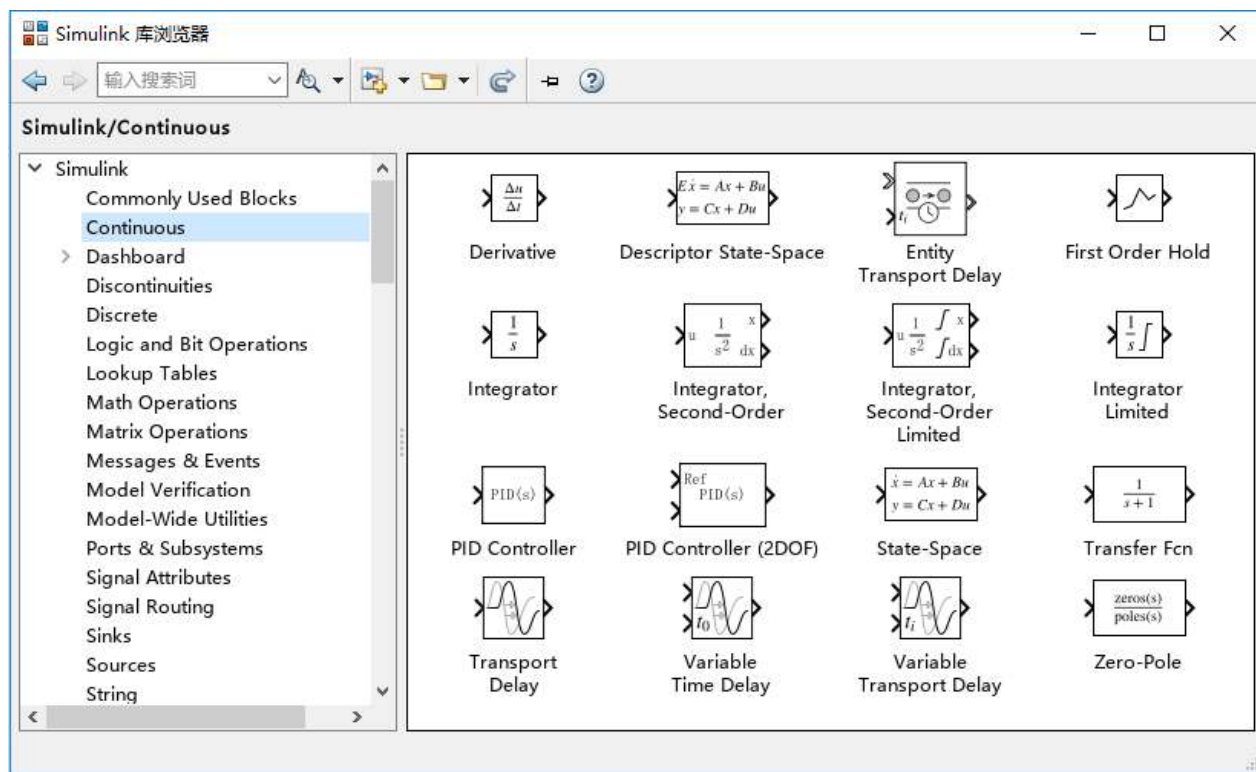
Simulink 库浏览器

输入搜索词

Simulink/Continuous

Simulink
Commonly Used Blocks
Continuous
Dashboard
Discontinuities
Discrete
Logic and Bit Operations
Lookup Tables
Math Operations
Matrix Operations
Messages & Events
Model Verification
Model-Wide Utilities
Ports & Subsystems
Signal Attributes
Signal Routing
Sinks
Sources
String

$\frac{\Delta u}{\Delta t}$
Derivative

$E\dot{x} = Ax + Bu$
$y = Cx + Du$
Descriptor State-Space

$t_i$
Entity Transport Delay

First Order Hold

$\frac{1}{s}$
Integrator

u $\frac{1}{s^2}$ x dx
Integrator, Second-Order

u $\frac{1}{s^2}$ $\int$ x $\int$dx
Integrator, Second-Order Limited

$\frac{1}{s}\int$
Integrator Limited

PID(s)
PID Controller

Ref
PID(s)
PID Controller (2DOF)

$\dot{x} = Ax + Bu$
$y = Cx + Du$
State-Space

$\frac{1}{s+1}$
Transfer Fcn

Transport Delay

$t_0$
Variable Time Delay

$t_i$
Variable Transport Delay

$\frac{zeros(s)}{poles(s)}$
Zero-Pole